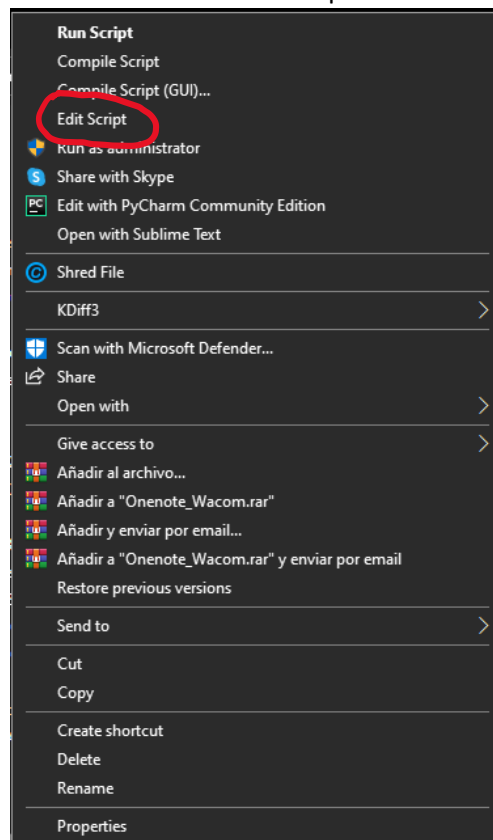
Run Script
Compile Script
Compile Script (GUI)...
Edit Script
Run as administrator
Share with Skype
Edit with PyCharm Community Edition
Open with Sublime Text
Shred File
KDiff3
Scan with Microsoft Defender...
Share
Open with
Give access to
Añadir al archivo...
Añadir a "Onenote_Wacom.rar"
Añadir y enviar por email...
Añadir a "Onenote_Wacom.rar" y enviar por email
Restore previous versions
Send to
Cut
Copy
Create shortcut
Delete
Rename
Properties